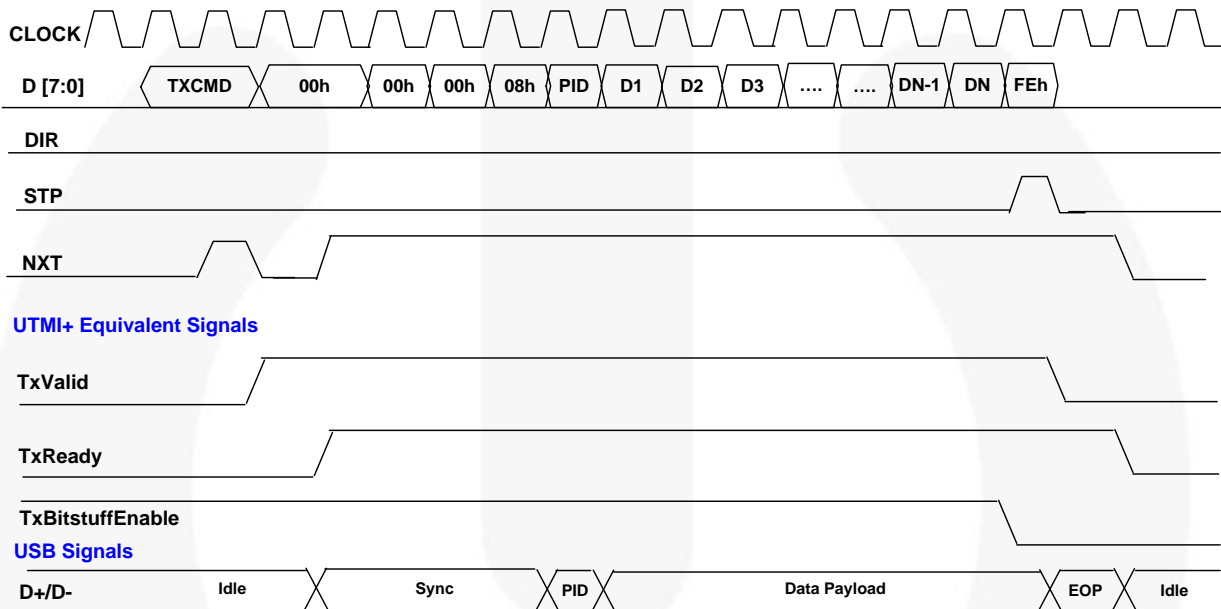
CLOCK

D [7:0] TXCMD 00h 00h 00h 08h PID D1 D2 D3 …. …. DN-1 DN FEh

DIR

STP

NXT

UTMI+ Equivalent Signals

TxValid

TxReady

TxBitstuffEnable

USB Signals

D+/D- Idle Sync PID Data Payload EOP Idle